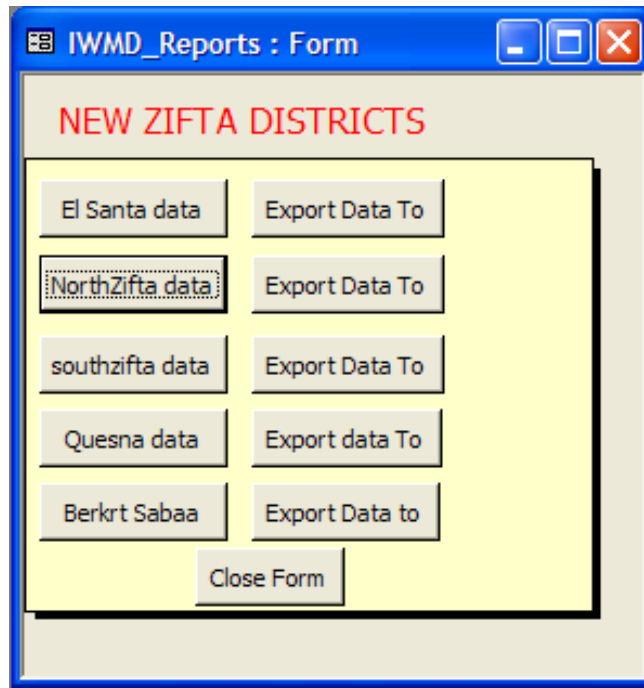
IWMD_Reports : Form

NEW ZIFTA DISTRICTS

El Santa data
Export Data To

NorthZifta data
Export Data To

southzifta data
Export Data To

Quesna data
Export data To

Berkrt Sabaa
Export Data to

Close Form